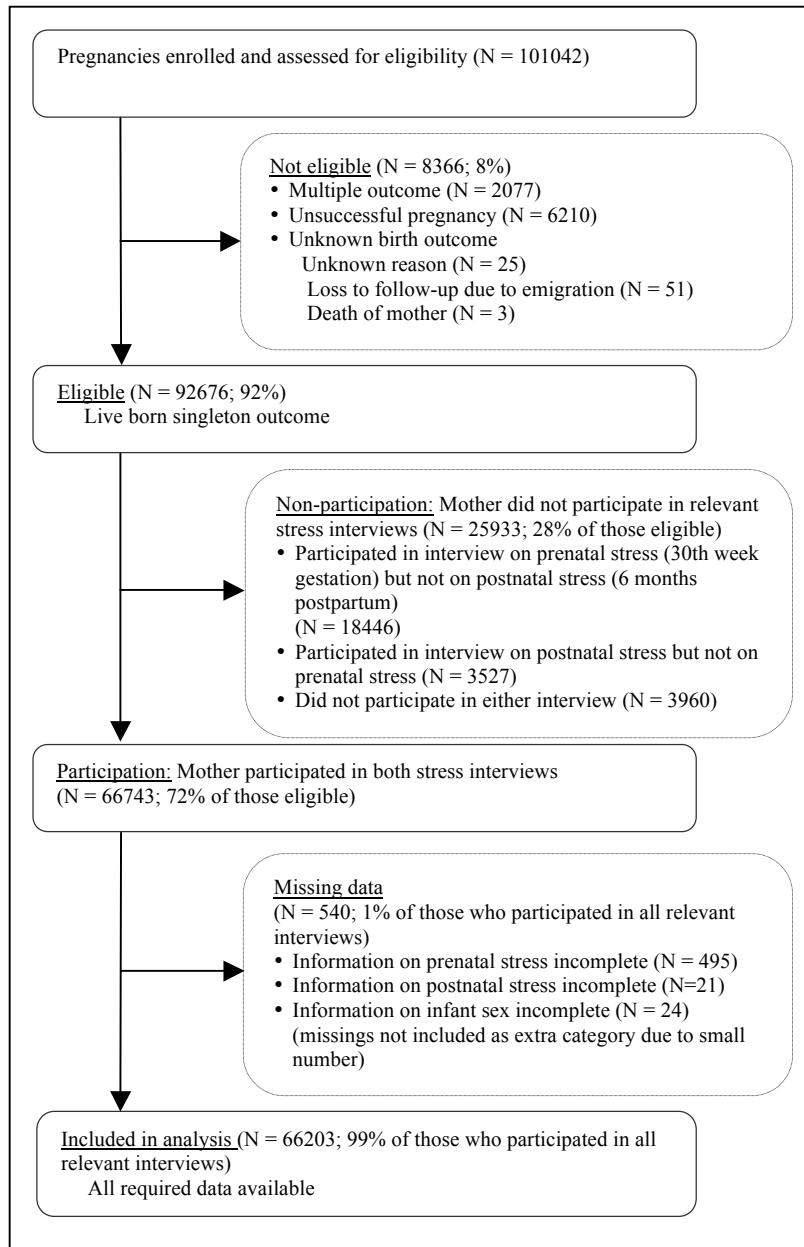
Pregnancies enrolled and assessed for eligibility (N = 101042)

Not eligible (N = 8366; 8%)
• Multiple outcome (N = 2077)
• Unsuccessful pregnancy (N = 6210)
• Unknown birth outcome
Unknown reason (N = 25)
Loss to follow-up due to emigration (N = 51)
Death of mother (N = 3)

Eligible (N = 92676; 92%)
Live born singleton outcome

Non-participation: Mother did not participate in relevant stress interviews (N = 25933; 28% of those eligible)
• Participated in interview on prenatal stress (30th week gestation) but not on postnatal stress (6 months postpartum) (N = 18446)
• Participated in interview on postnatal stress but not on prenatal stress (N = 3527)
• Did not participate in either interview (N = 3960)

Participation: Mother participated in both stress interviews (N = 66743; 72% of those eligible)

Missing data
(N = 540; 1% of those who participated in all relevant interviews)
• Information on prenatal stress incomplete (N = 495)
• Information on postnatal stress incomplete (N=21)
• Information on infant sex incomplete (N = 24) (missings not included as extra category due to small number)

Included in analysis (N = 66203; 99% of those who participated in all relevant interviews)
All required data available